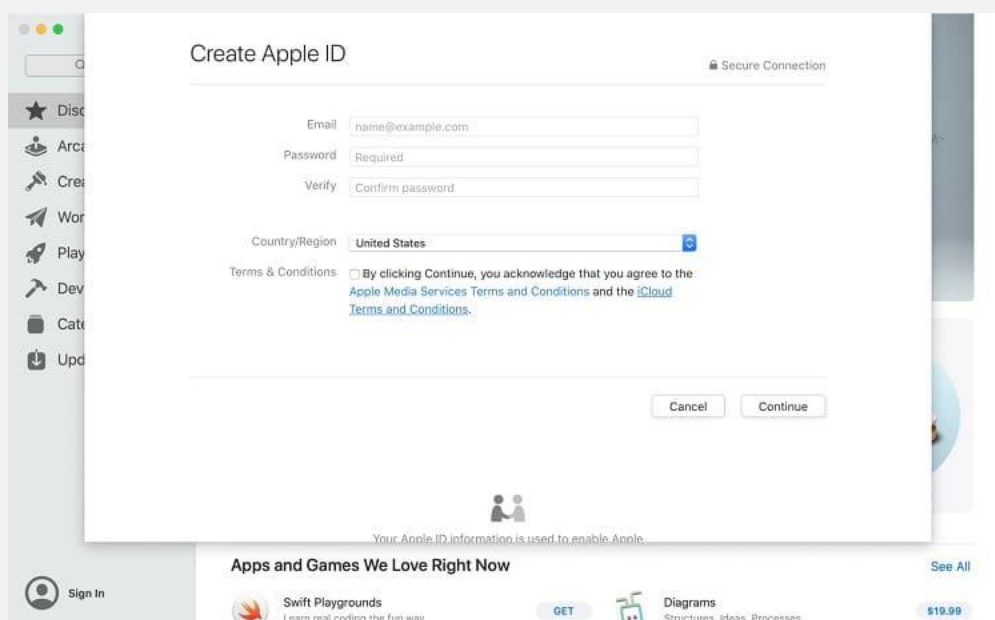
Disc
Arca
Crea
Wor
Play
Dev
Cate
Upd

Create Apple ID

Secure Connection

Email name@example.com
Password Required
Verify Confirm password

Country/Region United States

Terms & Conditions By clicking Continue, you acknowledge that you agree to the Apple Media Services Terms and Conditions and the iCloud Terms and Conditions.

Cancel Continue

Your Apple ID information is used to enable Apple

Sign In

Apps and Games We Love Right Now

See All

Swift Playgrounds
Learn real coding the fun way

GET

Diagrams
Structures. Ideas. Processes.

$19.99